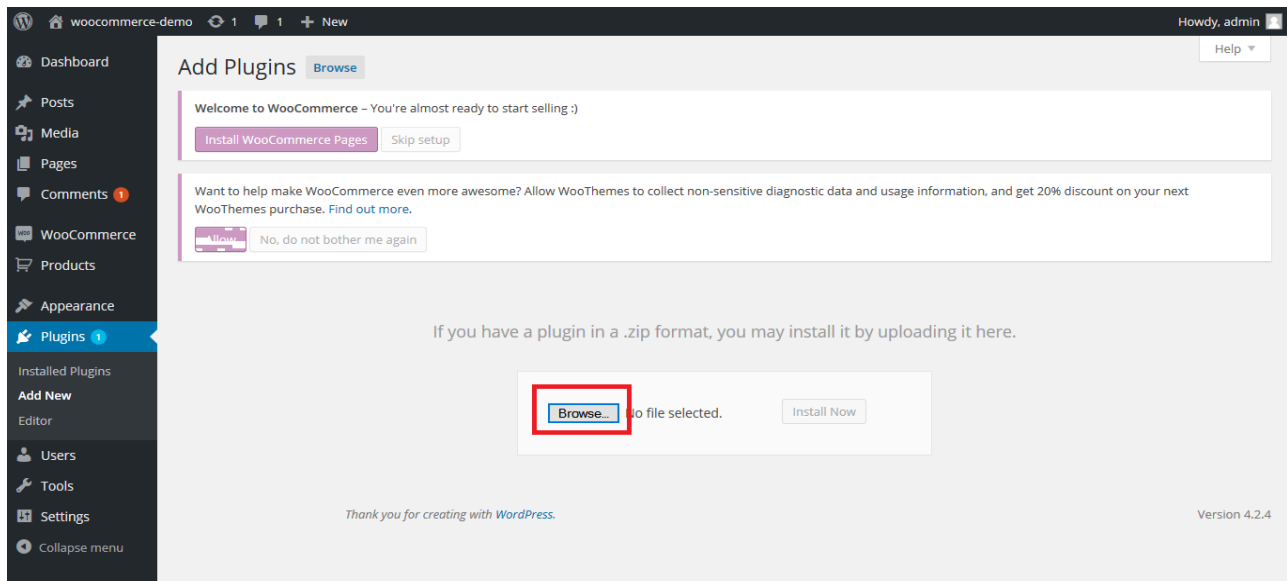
woocommerce-demo 1 1 New
Howdy, admin

Dashboard
Posts
Media
Pages
Comments 1
WooCommerce
Products
Appearance
Plugins 1
Installed Plugins
Add New
Editor
Users
Tools
Settings
Collapse menu

Add Plugins Browse

Help ▼

Welcome to WooCommerce – You're almost ready to start selling :)

Install WooCommerce Pages Skip setup

Want to help make WooCommerce even more awesome? Allow WooThemes to collect non-sensitive diagnostic data and usage information, and get 20% discount on your next WooThemes purchase. Find out more.

Allow No, do not bother me again

If you have a plugin in a .zip format, you may install it by uploading it here.

Browse... No file selected. Install Now

Thank you for creating with WordPress.

Version 4.2.4